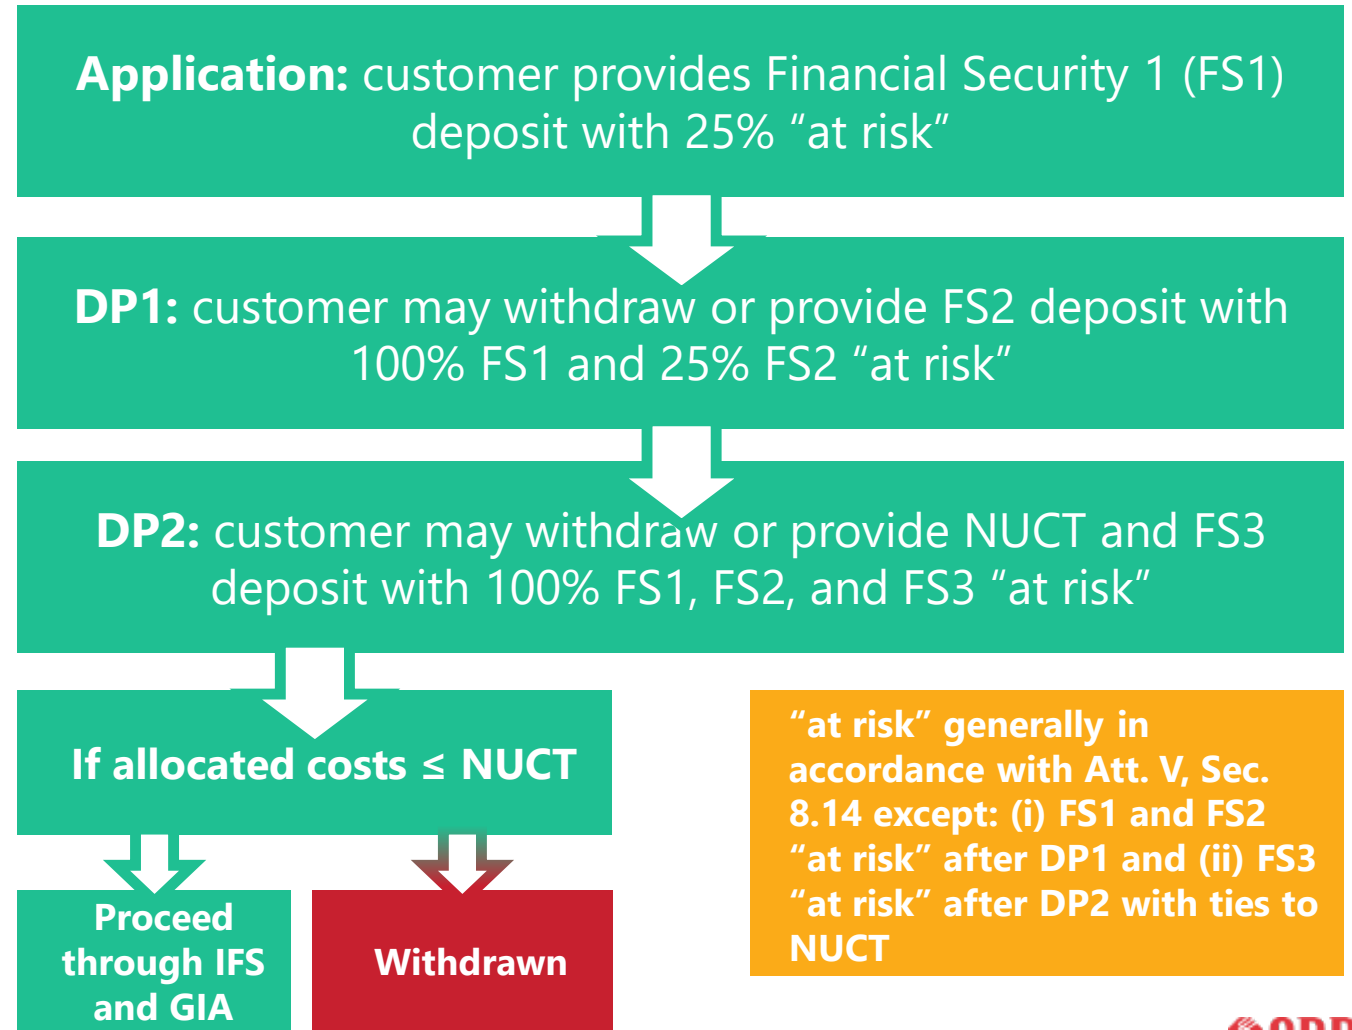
**Application:** customer provides Financial Security 1 (FS1) deposit with 25% “at risk”

**DP1:** customer may withdraw or provide FS2 deposit with 100% FS1 and 25% FS2 “at risk”

**DP2:** customer may withdraw or provide NUCT and FS3 deposit with 100% FS1, FS2, and FS3 “at risk”

If allocated costs ≤ NUCT

Proceed through IFS and GIA

Withdrawn

“at risk” generally in accordance with Att. V, Sec. 8.14 except: (i) FS1 and FS2 “at risk” after DP1 and (ii) FS3 “at risk” after DP2 with ties to NUCT

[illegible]